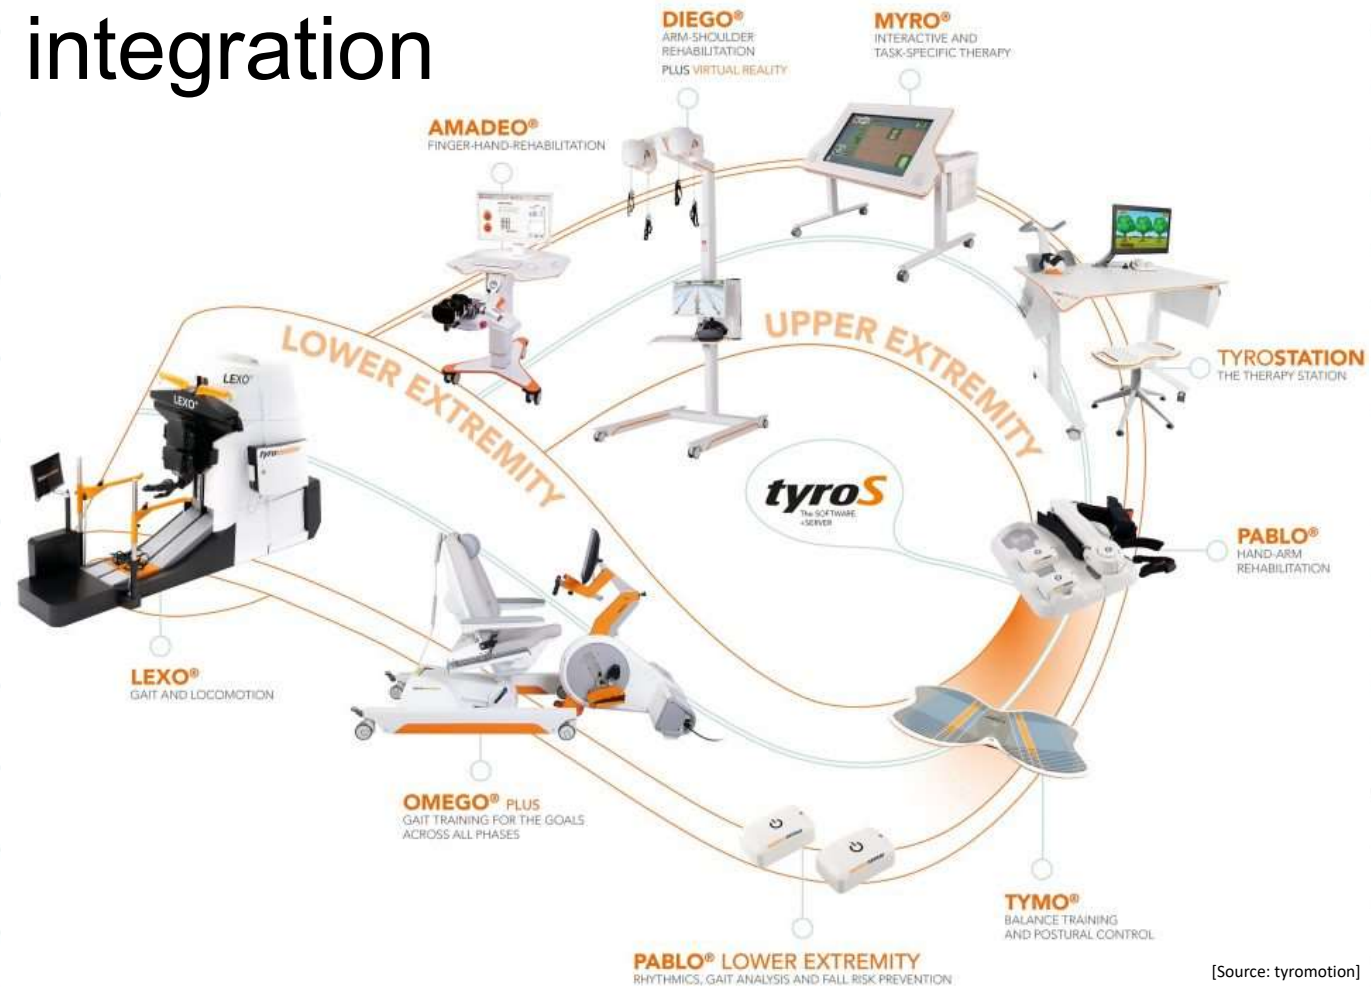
integration

DIEGO®
ARM-SHOULDER REHABILITATION
PLUS VIRTUAL REALITY

MYRO®
INTERACTIVE AND TASK-SPECIFIC THERAPY

AMADEO®
FINGER-HAND-REHABILITATION

LOWER EXTREMITY

UPPER EXTREMITY

LEXO

LEXO

TYROSTATION
THE THERAPY STATION

tyroS
The SOFTWARE +SERVER

PABLO®
HAND-ARM REHABILITATION

LEXO®
GAIT AND LOCOMOTION

OMEGO® PLUS
GAIT TRAINING FOR THE GOALS ACROSS ALL PHASES

TYMO®
BALANCE TRAINING AND POSTURAL CONTROL

PABLO® LOWER EXTREMITY
RHYTHMICS, GAIT ANALYSIS AND FALL RISK PREVENTION

[Source: tyromotion]